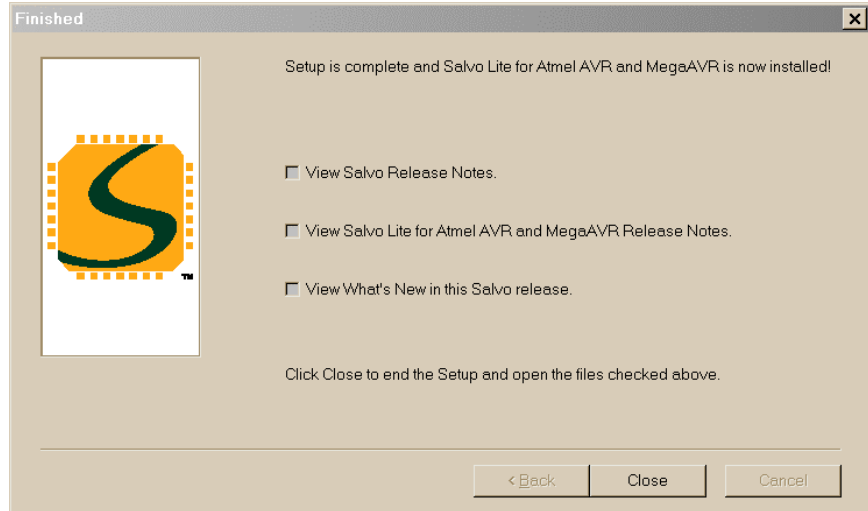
Finished

Setup is complete and Salvo Lite for Atmel AVR and MegaAVR is now installed!

TM

View Salvo Release Notes.

View Salvo Lite for Atmel AVR and MegaAVR Release Notes.

View What's New in this Salvo release.

Click Close to end the Setup and open the files checked above.

< Back

Close

Cancel